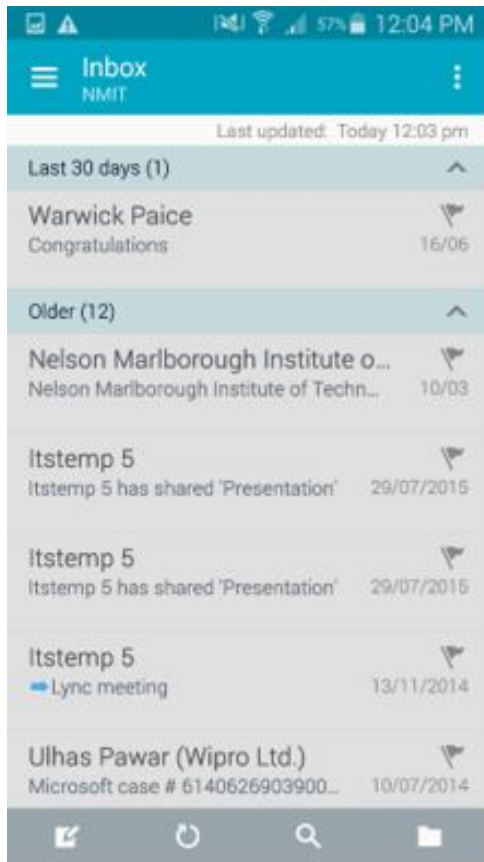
57% 12:04 PM

Inbox
NMIT

Last updated: Today 12:03 pm

Last 30 days (1)

Warwick Paice
Congratulations 16/06

Older (12)

Nelson Marlborough Institute o...
Nelson Marlborough Institute of Techn... 10/03

Itstemp 5
Itstemp 5 has shared 'Presentation' 29/07/2015

Itstemp 5
Itstemp 5 has shared 'Presentation' 29/07/2015

Itstemp 5
Lync meeting 13/11/2014

Ulhas Pawar (Wipro Ltd.)
Microsoft case # 6140626903900... 10/07/2014